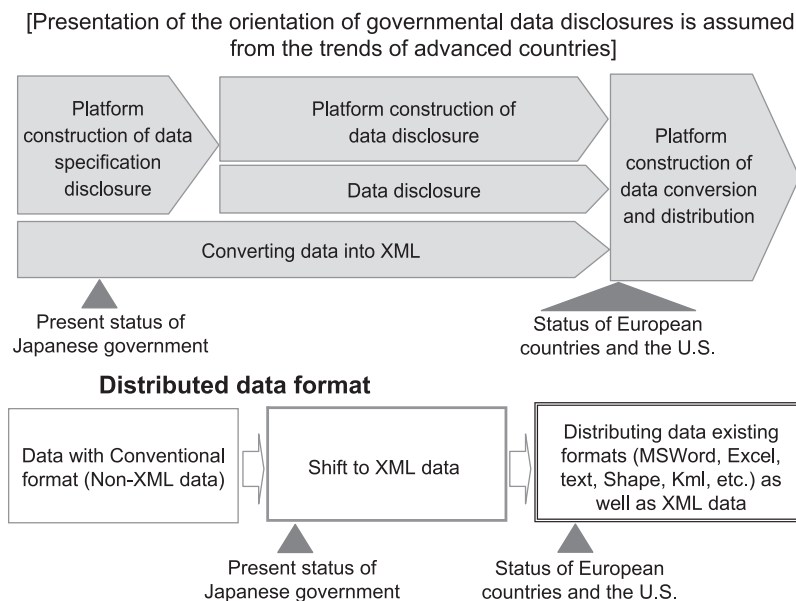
[Presentation of the orientation of governmental data disclosures is assumed from the trends of advanced countries]

Platform construction of data specification disclosure

Platform construction of data disclosure

Data disclosure

Converting data into XML

Platform construction of data conversion and distribution

Present status of Japanese government

Status of European countries and the U.S.

Distributed data format

Data with Conventional format (Non-XML data)

Shift to XML data

Distributing data existing formats (MSWord, Excel, text, Shape, Kml, etc.) as well as XML data

Present status of Japanese government

Status of European countries and the U.S.